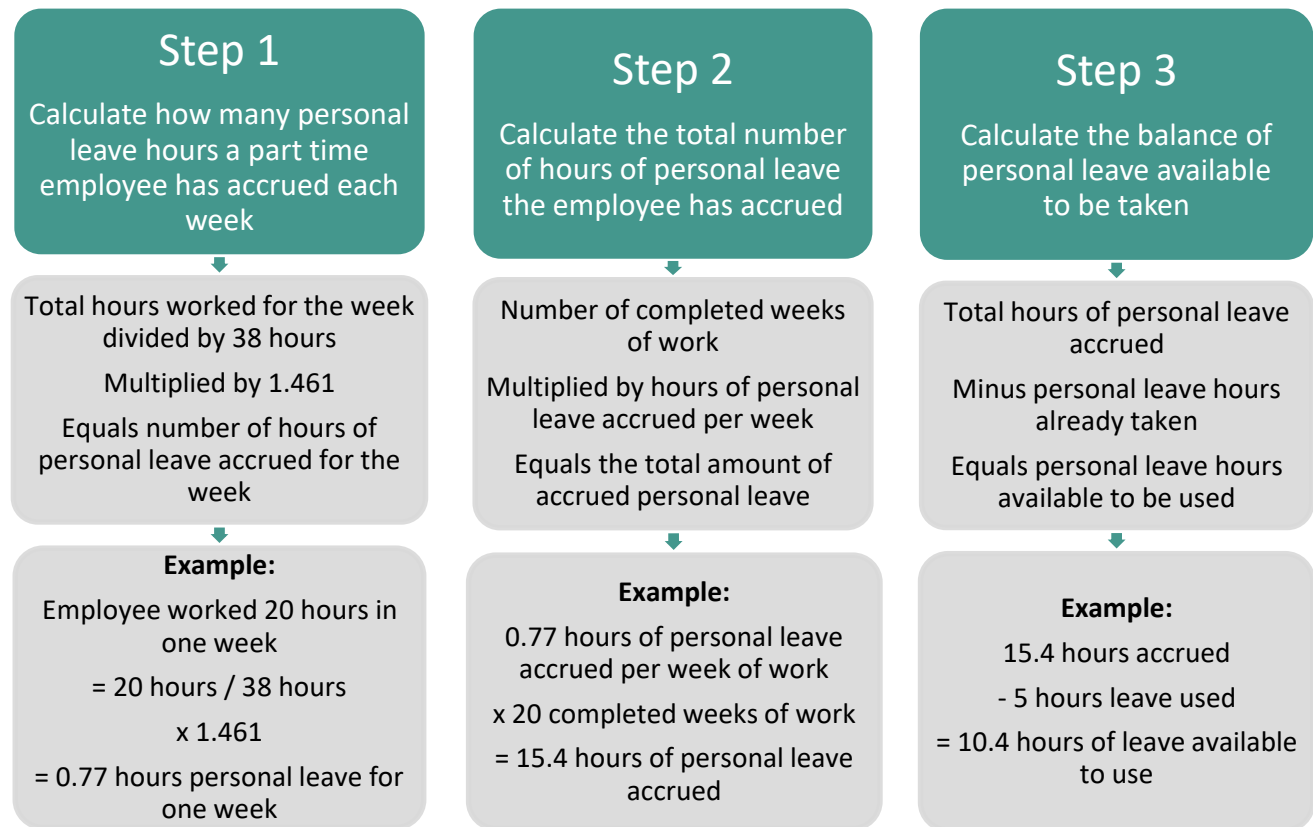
Step 1

Calculate how many personal leave hours a part time employee has accrued each week

Total hours worked for the week divided by 38 hours

Multiplied by 1.461

Equals number of hours of personal leave accrued for the week

**Example:**

Employee worked 20 hours in one week

= 20 hours / 38 hours

x 1.461

= 0.77 hours personal leave for one week

Step 2

Calculate the total number of hours of personal leave the employee has accrued

Number of completed weeks of work

Multiplied by hours of personal leave accrued per week

Equals the total amount of accrued personal leave

**Example:**

0.77 hours of personal leave accrued per week of work

x 20 completed weeks of work

= 15.4 hours of personal leave accrued

Step 3

Calculate the balance of personal leave available to be taken

Total hours of personal leave accrued

Minus personal leave hours already taken

Equals personal leave hours available to be used

**Example:**

15.4 hours accrued

- 5 hours leave used

= 10.4 hours of leave available to use